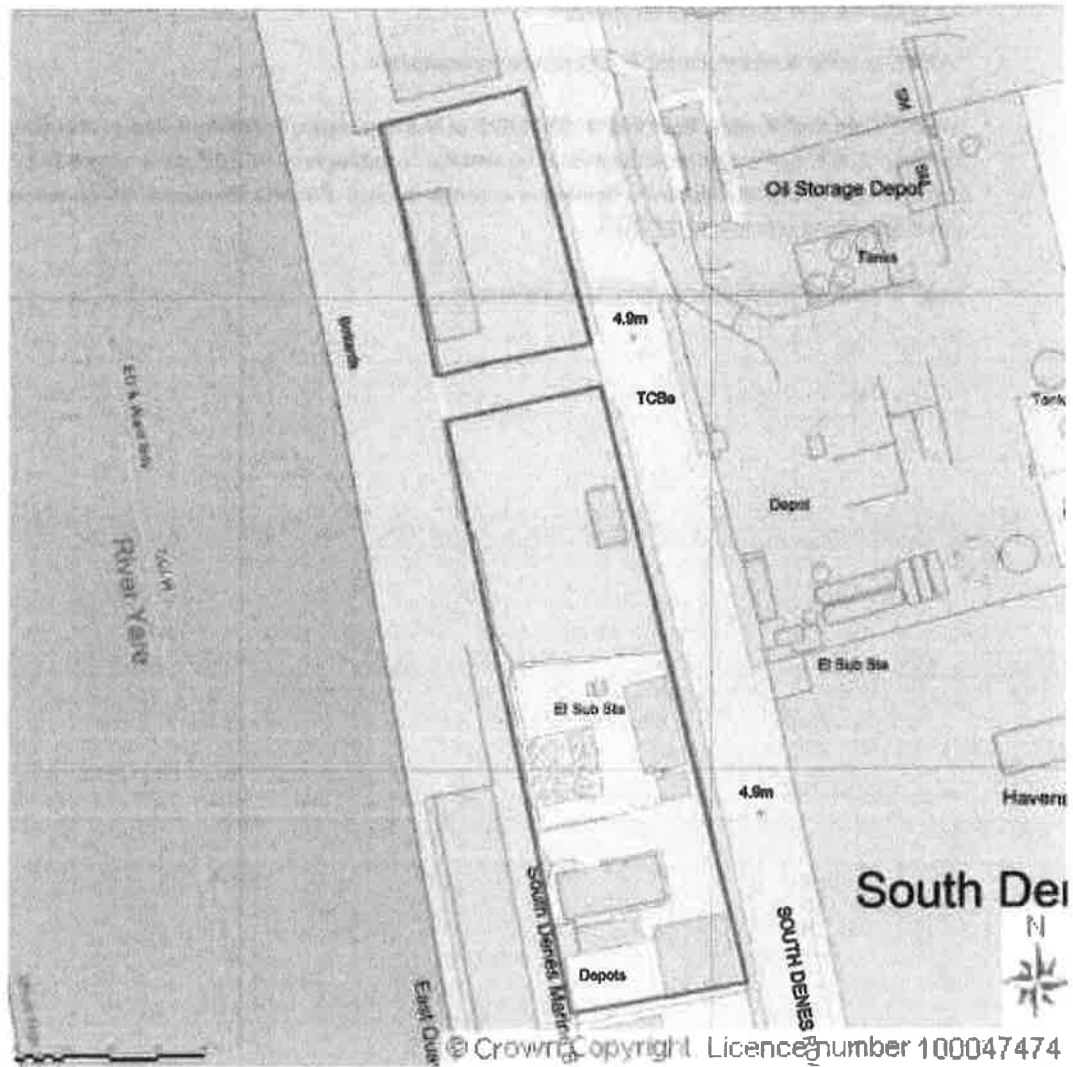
Oil Storage Depot
Tanks
4.9m
TCBs
Bollards
River Yare
Tank
Depot
El Sub Sta
El Sub Sta
4.9m
Haven
South Den
South Denes Marina
SOUTH DENES
Depots
East Qua
N
© Crown Copyright. Licence number 100047474